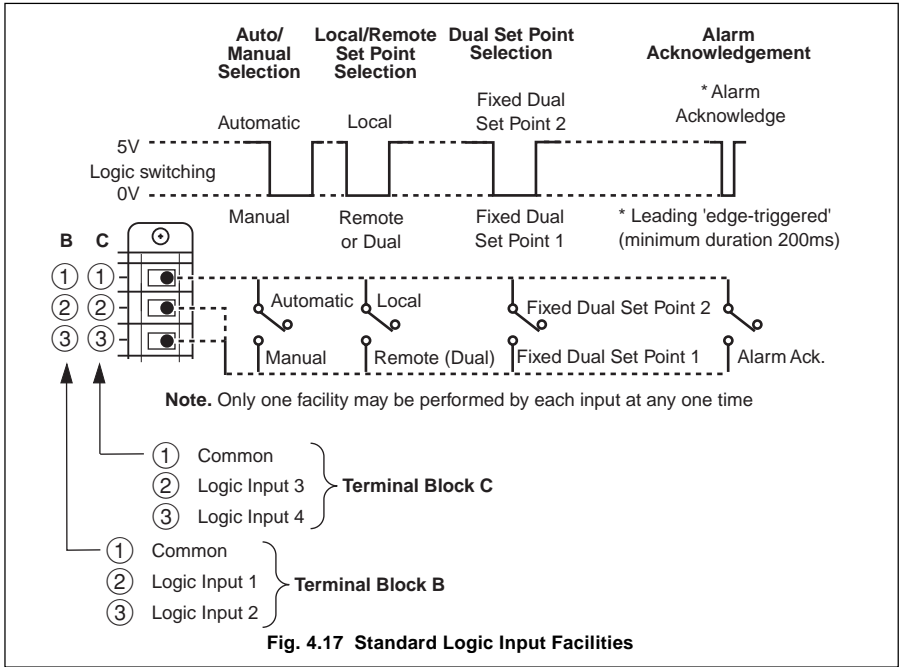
Auto/ Manual Selection

Local/Remote Set Point Selection

Dual Set Point Selection

Alarm Acknowledgement

Automatic

Local

Fixed Dual Set Point 2

* Alarm Acknowledge

5V

Logic switching

0V

Manual

Remote or Dual

Fixed Dual Set Point 1

* Leading 'edge-triggered' (minimum duration 200ms)

B C

① ①

② ②

③ ③

Automatic

Local

Fixed Dual Set Point 2

Manual

Remote (Dual)

Fixed Dual Set Point 1

Alarm Ack.

**Note.** Only one facility may be performed by each input at any one time

① Common
② Logic Input 3
③ Logic Input 4
Terminal Block C

① Common
② Logic Input 1
③ Logic Input 2
Terminal Block B

Fig. 4.17 Standard Logic Input Facilities